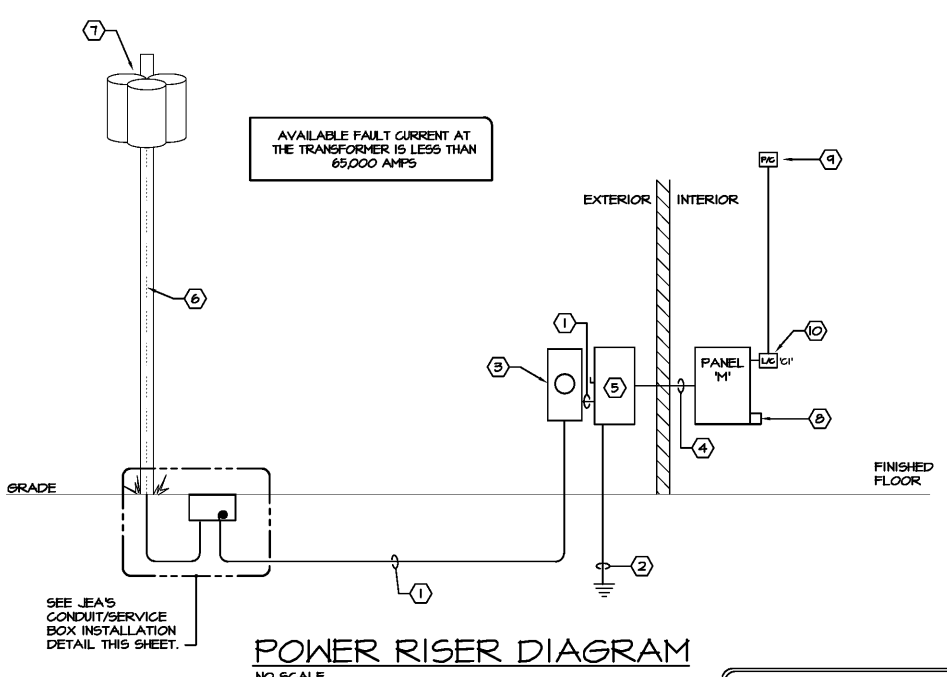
7

AVAILABLE FAULT CURRENT AT THE TRANSFORMER IS LESS THAN 65,000 AMPS

P/C

9

EXTERIOR

INTERIOR

6

1

10

3

5

PANEL 'M'

L/C

'C1'

8

4

GRADE

FINISHED FLOOR

2

1

SEE JEA'S CONDUIT/SERVICE BOX INSTALLATION DETAIL THIS SHEET.

POWER RISER DIAGRAM

NO SCALE